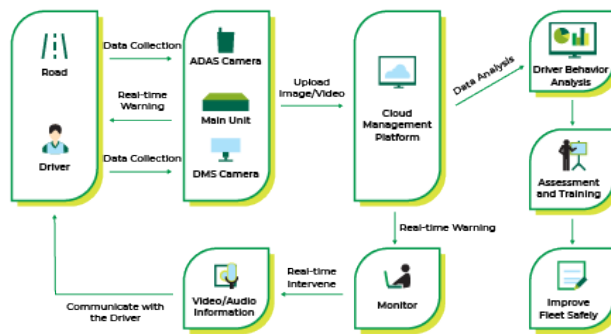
Road

Driver

Data Collection

Real-time Warning

Data Collection

ADAS Camera

Main Unit

DMS Camera

Upload Image/Video

Cloud Management Platform

Data Analysis

Driver Behavior Analysis

Assessment and Training

Improve Fleet Safety

Real-time Warning

Monitor

Real-time Intervene

Video/Audio Information

Communicate with the Driver